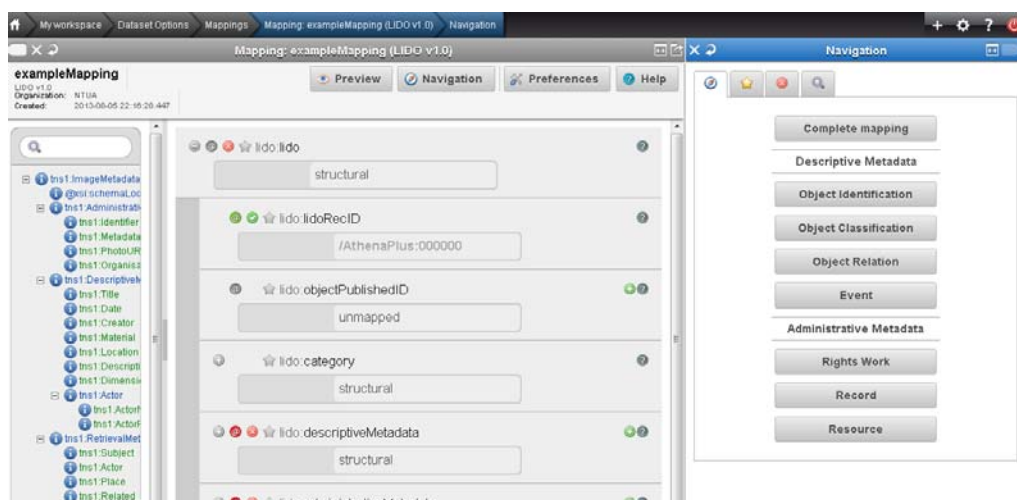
My workspace Dataset Options Mappings Mapping: exampleMapping (LIDO v1.0) Navigation

Mapping: exampleMapping (LIDO v1.0)

exampleMapping
LIDO v1.0
Organization: NTUA
Created: 2013-08-05 22:16:20.447

Preview Navigation Preferences Help

tns1:ImageMetadata
@xsi:schemaLoc
tns1:Administrati
tns1:Identifier
tns1:Metadata
tns1:PhotoUR
tns1:Organisa
tns1:Descriptive
tns1:Title
tns1:Date
tns1:Creator
tns1:Material
tns1:Location
tns1:Descripti
tns1:Dimensi
tns1:Actor
tns1:Actorl
tns1:ActorF
tns1:RetrievalMet
tns1:Subject
tns1:Actor
tns1:Place
tns1:Related

lido:lido
structural

lido:lidoRecID
/AthenaPlus:000000

lido:objectPublishedID
unmapped

lido:category
structural

lido:descriptiveMetadata
structural

Navigation

Complete mapping
Descriptive Metadata
Object Identification
Object Classification
Object Relation
Event
Administrative Metadata
Rights Work
Record
Resource